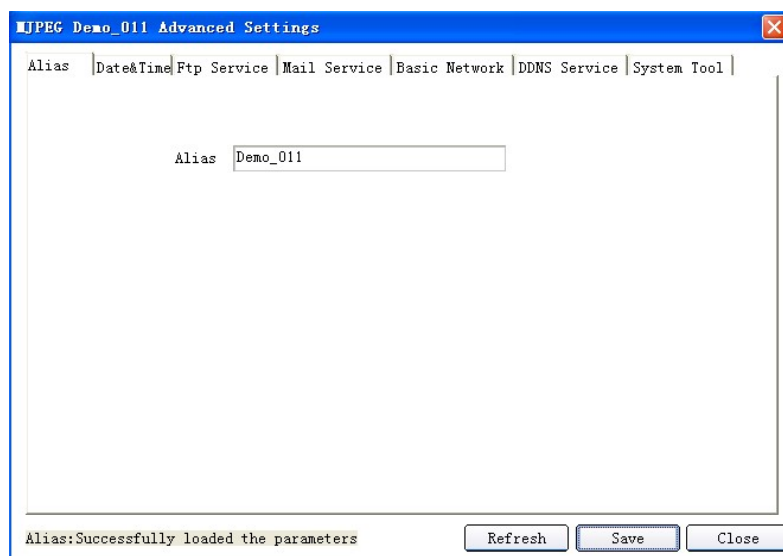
MJPEG Demo_011 Advanced Settings

Alias | Date&Time | Ftp Service | Mail Service | Basic Network | DDNS Service | System Tool

Alias Demo_011

Alias:Successfully loaded the parameters

Refresh Save Close